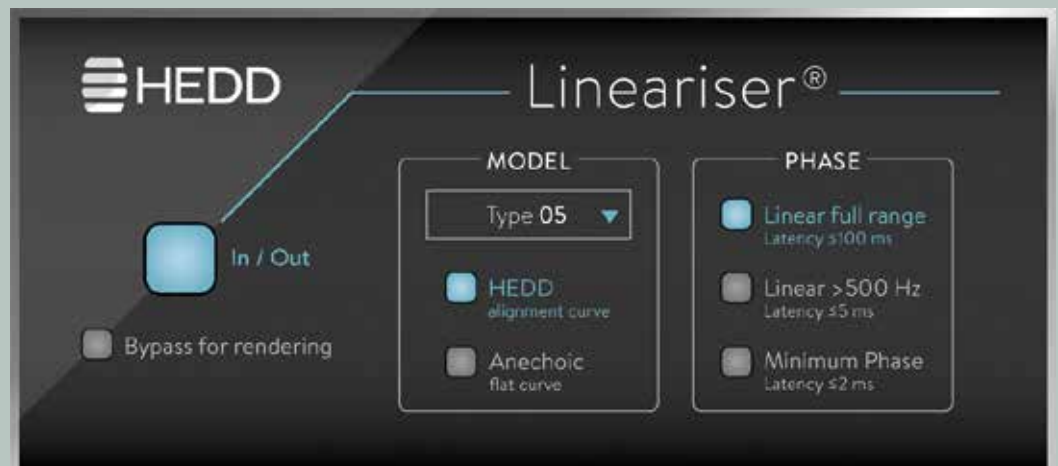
HEDD

Lineariser®

In / Out

Bypass for rendering

MODEL

Type 05

HEDD
alignment curve

Anechoic
flat curve

PHASE

Linear full range
Latency ≤100 ms

Linear >500 Hz
Latency ≤5 ms

Minimum Phase
Latency ≤2 ms